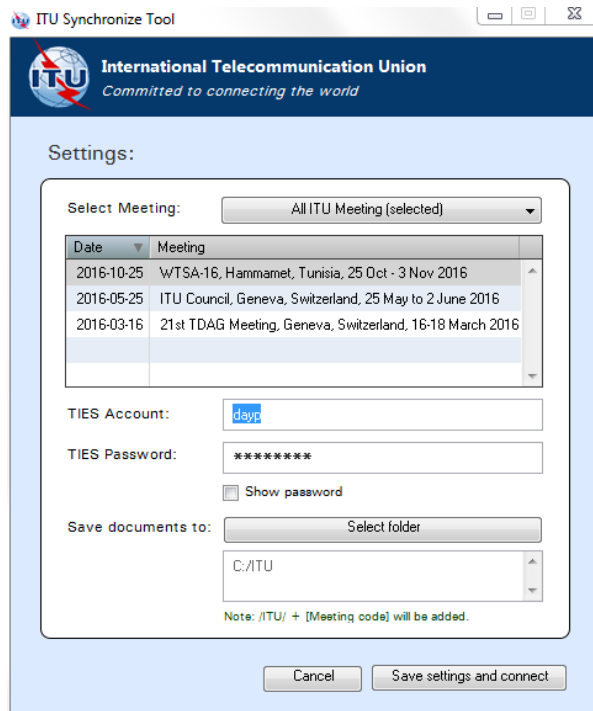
ITU Synchronize Tool

ITU

International Telecommunication Union
Committed to connecting the world

Settings:

Select Meeting: All ITU Meeting (selected)

| Date | Meeting |
|---|---|
| 2016-10-25 | WTSA-16, Hammamet, Tunisia, 25 Oct - 3 Nov 2016 |
| 2016-05-25 | ITU Council, Geneva, Switzerland, 25 May to 2 June 2016 |
| 2016-03-16 | 21st TDAG Meeting, Geneva, Switzerland, 16-18 March 2016 |

TIES Account: dayp

TIES Password: ********

Show password

Save documents to: Select folder

C:/ITU

Note: /ITU/ + [Meeting code] will be added.

Cancel

Save settings and connect